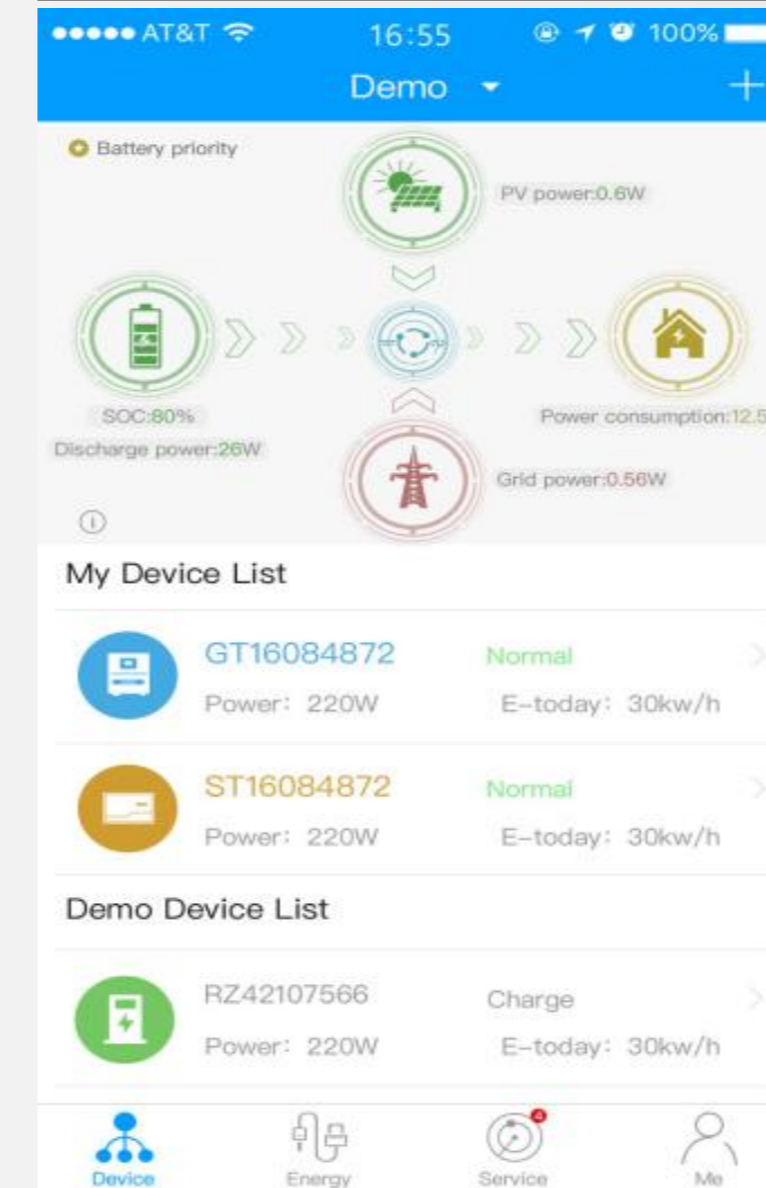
●●●●● AT&T 16:55 100%
Demo
+
Battery priority
PV power:0.6W
SOC:80%
Discharge power:26W
Power consumption:12.5
Grid power:0.56W
My Device List
GT16084872
Normal
Power: 220W
E-today: 30kw/h
ST16084872
Normal
Power: 220W
E-today: 30kw/h
Demo Device List
RZ42107566
Charge
Power: 220W
E-today: 30kw/h
Device
Energy
4
Service
Me